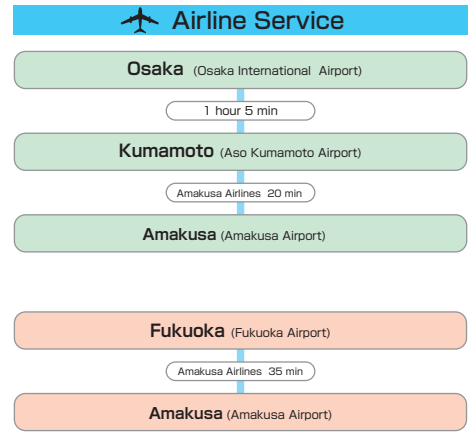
Airline Service

Osaka (Osaka International Airport)

1 hour 5 min

Kumamoto (Aso Kumamoto Airport)

Amakusa Airlines 20 min

Amakusa (Amakusa Airport)

Fukuoka (Fukuoka Airport)

Amakusa Airlines 35 min

Amakusa (Amakusa Airport)